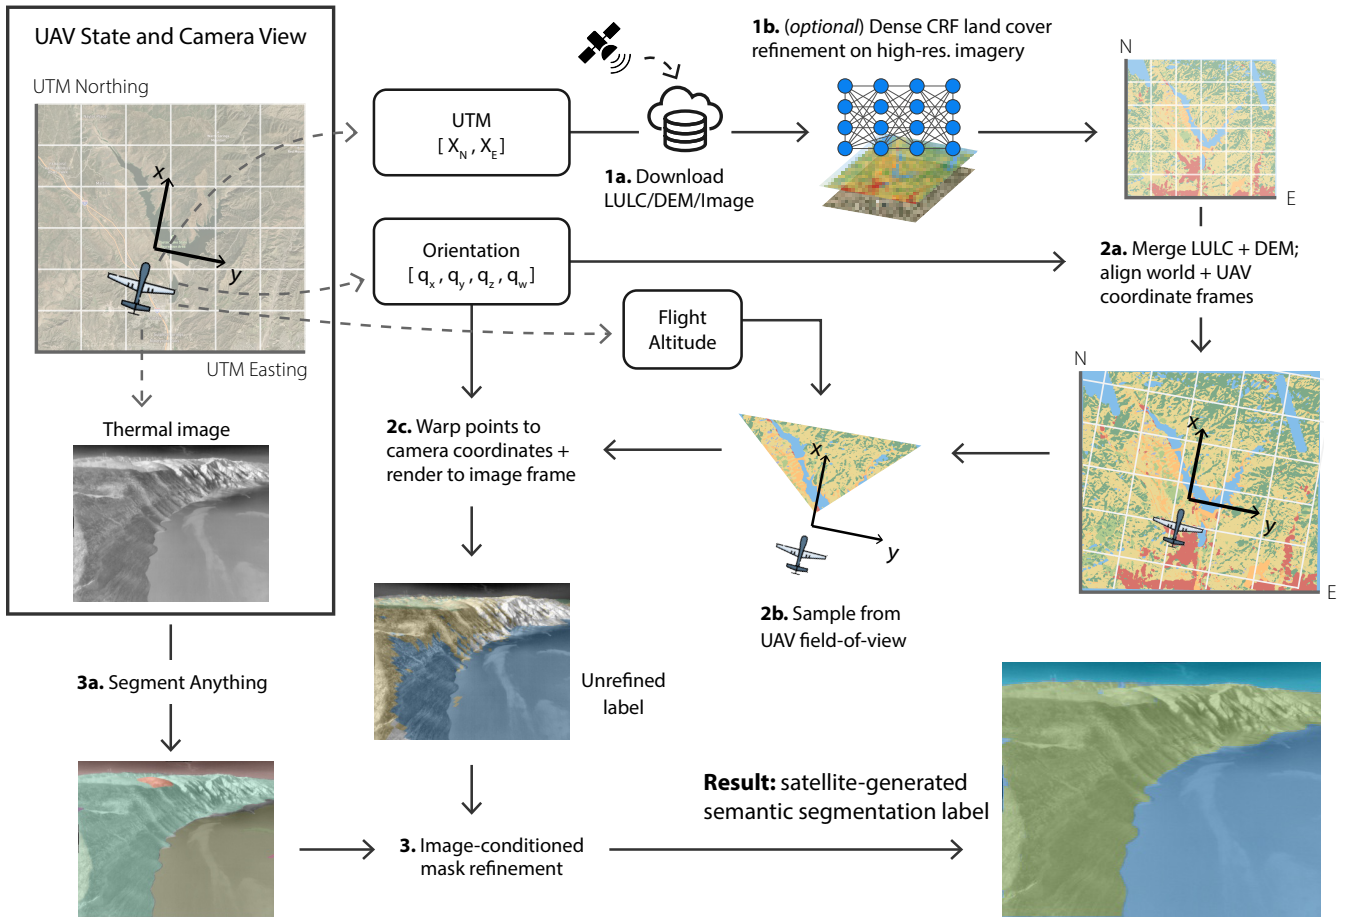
UAV State and Camera View

UTM Northing

x

y

UTM Easting

Thermal image

UTM
[ $X_N$ , $X_E$ ]

1a. Download LULC/DEM/Image

1b. (optional) Dense CRF land cover refinement on high-res. imagery

N

E

Orientation
[ $q_x$ , $q_y$ , $q_z$ , $q_w$ ]

2a. Merge LULC + DEM; align world + UAV coordinate frames

Flight Altitude

N

x

y

E

2c. Warp points to camera coordinates + render to image frame

x

y

2b. Sample from UAV field-of-view

3a. Segment Anything

Unrefined label

Result: satellite-generated semantic segmentation label

3. Image-conditioned mask refinement